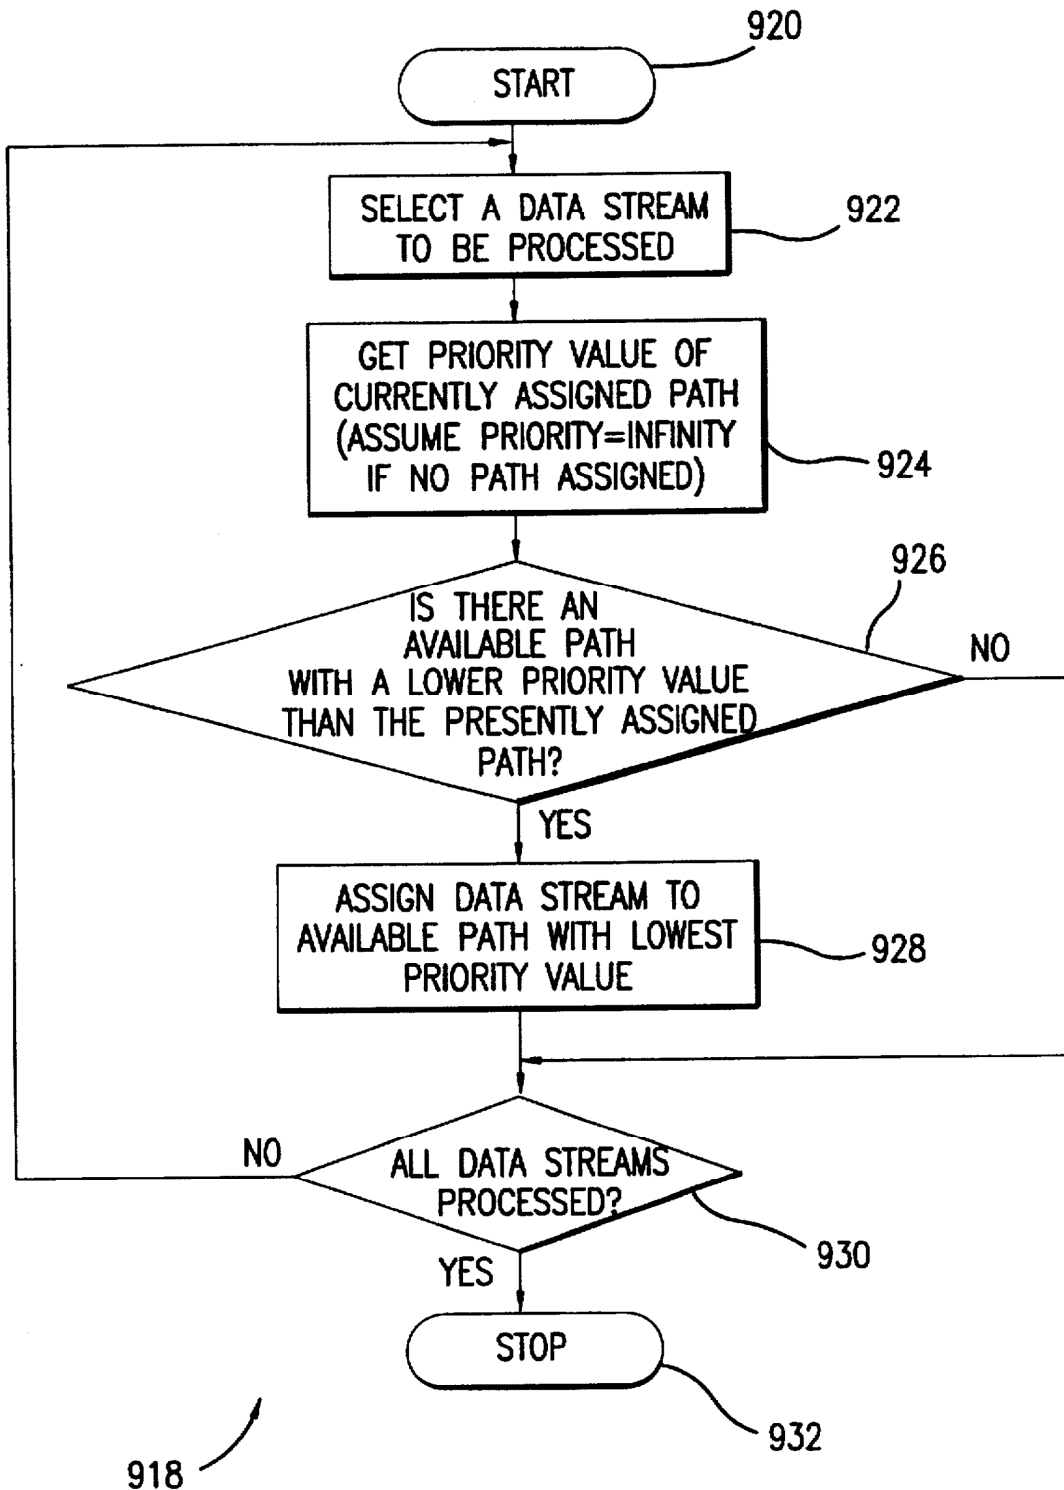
920

START

SELECT A DATA STREAM TO BE PROCESSED

922

GET PRIORITY VALUE OF CURRENTLY ASSIGNED PATH (ASSUME PRIORITY=INFINITY IF NO PATH ASSIGNED)

924

926

IS THERE AN AVAILABLE PATH WITH A LOWER PRIORITY VALUE THAN THE PRESENTLY ASSIGNED PATH?

NO

YES

ASSIGN DATA STREAM TO AVAILABLE PATH WITH LOWEST PRIORITY VALUE

928

NO

ALL DATA STREAMS PROCESSED?

930

YES

STOP

932

918